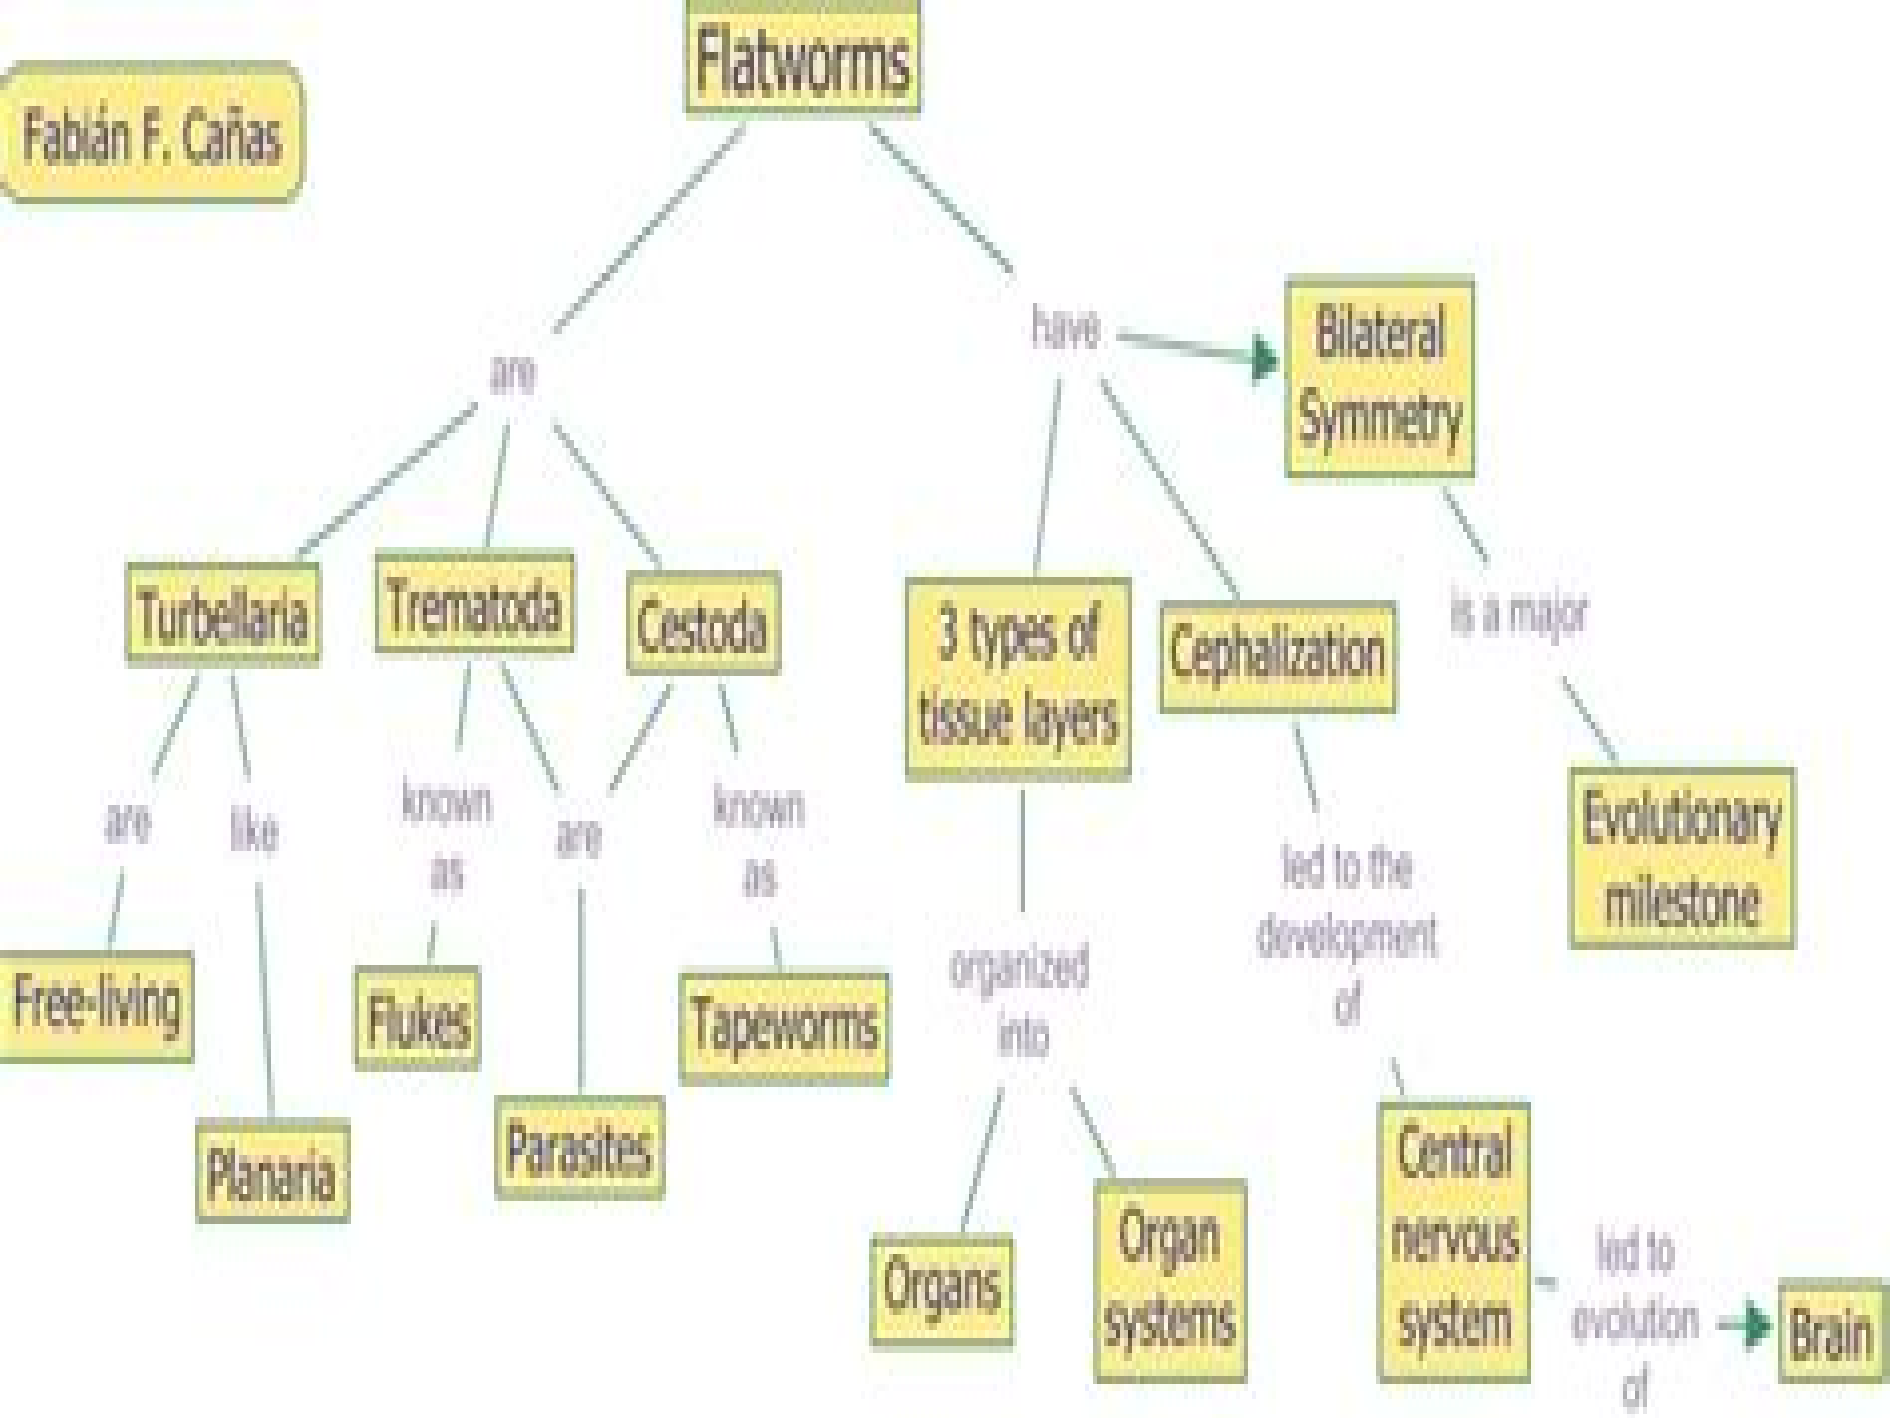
Fabián F. Cañas

Flatworms

are

Turbellaria

are

Free-living

like

Planaria

Trematoda

known as

Flukes

are

Parasites

Cestoda

known as

Tapeworms

have

Bilateral Symmetry

is a major

Evolutionary milestone

3 types of tissue layers

organized into

Organs

Organ systems

Cephalization

led to the development of

Central nervous system

led to evolution of

Brain